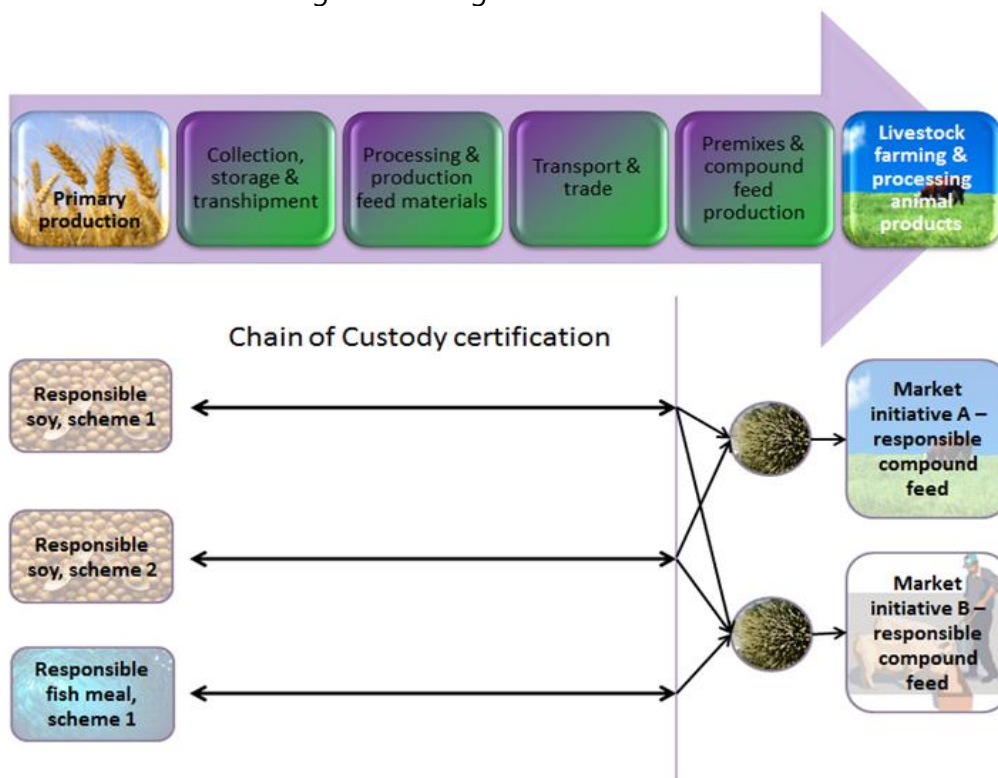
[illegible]

Primary production

Collection, storage & transhipment

Processing & production feed materials

Transport & trade

Premixes & compound feed production

Livestock farming & processing animal products

Chain of Custody certification

Responsible soy, scheme 1

Responsible soy, scheme 2

Responsible fish meal, scheme 1

Market initiative A – responsible compound feed

Market initiative B – responsible compound feed